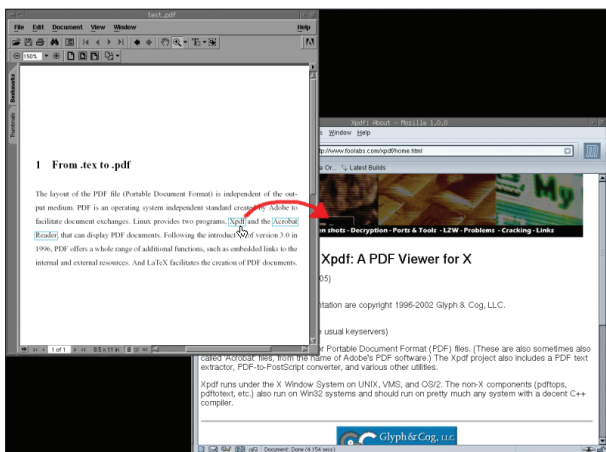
test.pdf

File Edit Document View Window Help

150%

Bookmarks

Thumbnails

1 From .tex to .pdf

The layout of the PDF file (Portable Document Format) is independent of the output medium. PDF is an operating system independent standard created by Adobe to facilitate document exchanges. Linux provides two programs, Xpdf and the Acrobat Reader, that can display PDF documents. Following the introduction of version 3.0 in 1996, PDF offers a whole range of additional functions, such as embedded links to the internal and external resources. And LaTeX facilitates the creation of PDF documents.

1 of 1 8.5 x 11 in

Xpdf: About - Mozilla 1.0.0

Window Help

://www.foolabs.com/xpdf/home.html

Latest Builds

My

on shots - Decryption - Ports & Tools - LZW - Problems - Cracking - Links

Xpdf: A PDF Viewer for X

05)

ntation are copyright 1996-2002 Glyph & Cog, LLC.

e usual keyservers)

r Portable Document Format (PDF) files. (These are also sometimes also called 'Acrobat' files, from the name of Adobe's PDF software.) The Xpdf project also includes a PDF text extractor, PDF-to-PostScript converter, and various other utilities.

Xpdf runs under the X Window System on UNIX, VMS, and OS/2. The non-X components (pdftops, pdftotext, etc.) also run on Win32 systems and should run on pretty much any system with a decent C++ compiler.

Glyph&Cog, LLC

Document: Done (4.154 secs)